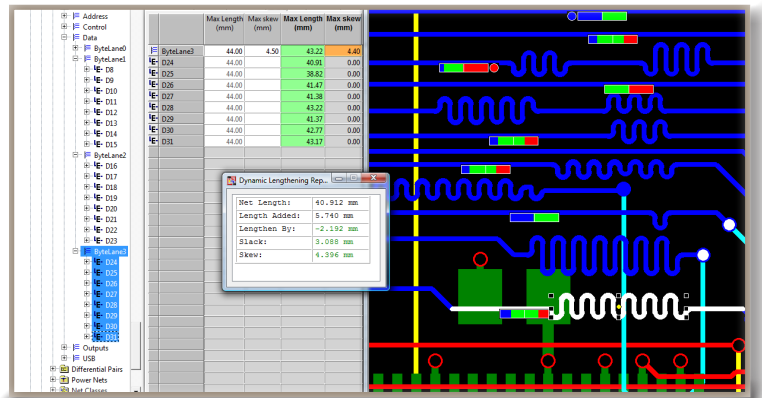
Address
Control
Data
ByteLane0
ByteLane1
D8
D9
D10
D11
D12
D13
D14
D15
ByteLane2
D16
D17
D18
D19
D20
D21
D22
D23
ByteLane3
D24
D25
D26
D27
D28
D29
D30
D31
Outputs
USB
Differential Pairs
Power Nets
Net Classes

| | Max Length (mm) | Max skew (mm) | Max Length (mm) | Max skew (mm) |
|---|---|---|---|---|
| ByteLane3 | 44.00 | 4.50 | 43.22 | 4.40 |
| D24 | 44.00 | | 40.91 | 0.00 |
| D25 | 44.00 | | 38.82 | 0.00 |
| D26 | 44.00 | | 41.47 | 0.00 |
| D27 | 44.00 | | 41.38 | 0.00 |
| D28 | 44.00 | | 43.22 | 0.00 |
| D29 | 44.00 | | 41.37 | 0.00 |
| D30 | 44.00 | | 42.77 | 0.00 |
| D31 | 44.00 | | 43.17 | 0.00 |

Dynamic Lengthening Rep...

| | |
|---|---|
| Net Length: | 40.912 mm |
| Length Added: | 5.740 mm |
| Lengthen By: | -2.192 mm |
| Slack: | 3.088 mm |
| Skew: | 4.396 mm |